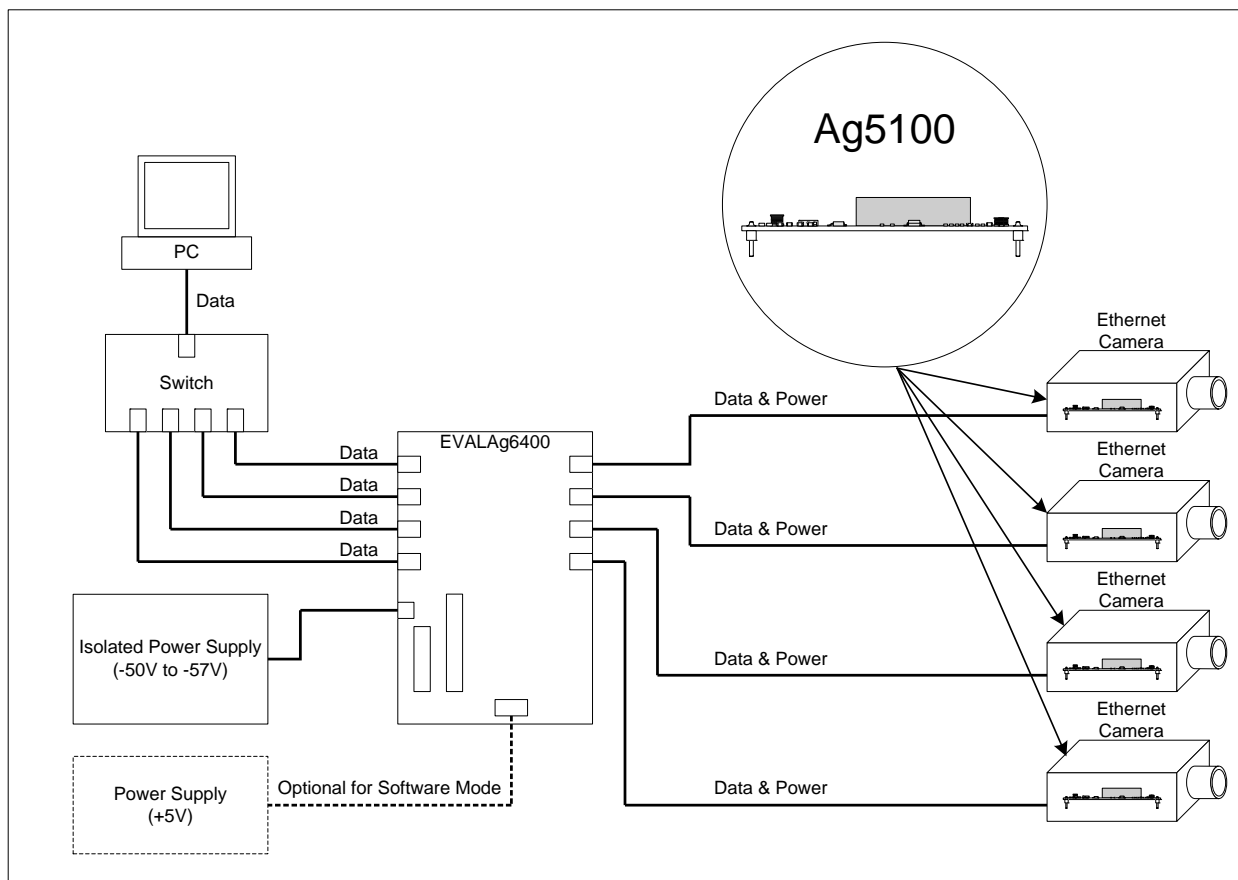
Ag5100

PC

Data

Switch

Ethernet Camera

Data & Power

EVALAg6400

Data

Data

Data

Data

Ethernet Camera

Data & Power

Ethernet Camera

Isolated Power Supply (-50V to -57V)

Data & Power

Ethernet Camera

Power Supply (+5V)

Optional for Software Mode

Data & Power